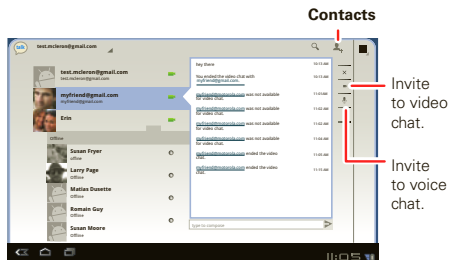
Contacts

talk test.mcleron@gmail.com

test.mcleron@gmail.com
test.mcleron@gmail.com

myfriend@gmail.com
myfriend@gmail.com

Erin

Offline

Susan Fryer
offline

Larry Page
offline

Mattias Dusette
Offline

Romain Guy
Offline

Susan Moore
Offline

hey there

You ended the video chat with myfriend@gmail.com

myfriend@motorola.com was not available for video chat.

myfriend@motorola.com was not available for video chat.

myfriend@motorola.com was not available for video chat.

myfriend@motorola.com was not available for video chat.

myfriend@motorola.com ended the video chat.

myfriend@motorola.com ended the video chat.

Type to compose

Invite to video chat.

Invite to voice chat.

11:05